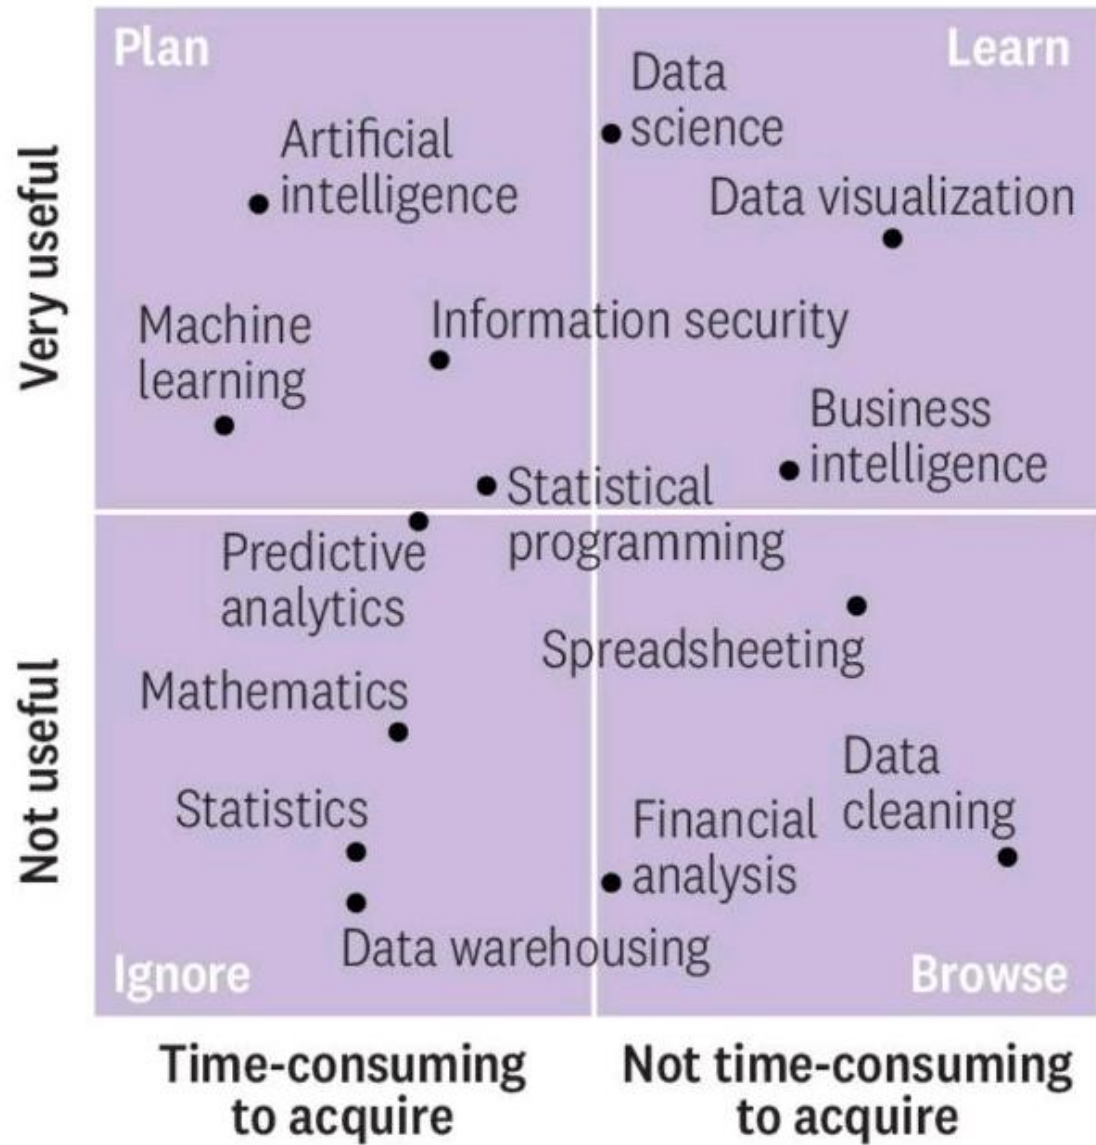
Very useful

Not useful

Plan

Learn

Data science

Artificial intelligence

Data visualization

Machine learning

Information security

Business intelligence

Statistical programming

Predictive analytics

Spreadsheeting

Mathematics

Data cleaning

Statistics

Financial analysis

Data warehousing

Ignore

Browse

Time-consuming to acquire

Not time-consuming to acquire